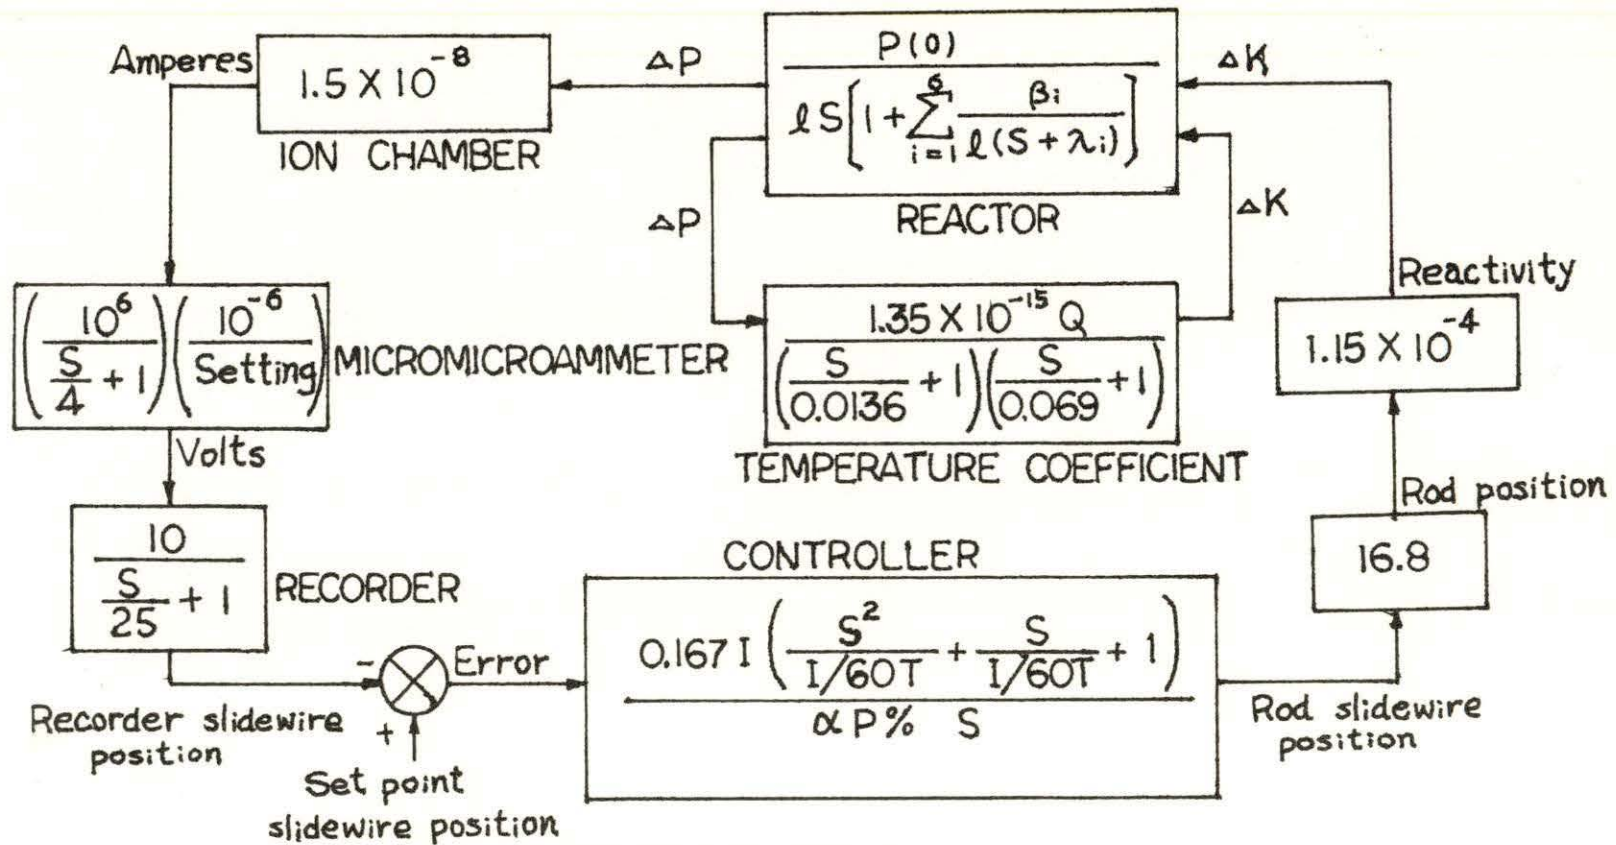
Amperes

$1.5 \times 10^{-8}$

ION CHAMBER

$\Delta P$

$\frac{P(0)}{\ell S\left[1+\sum_{i=1}^{6}\frac{\beta_i}{\ell(S+\lambda_i)}\right]}$

REACTOR

$\Delta K$

$\Delta P$

$\Delta K$

$\left(\frac{10^6}{\frac{S}{4}+1}\right)\left(\frac{10^{-6}}{\text{Setting}}\right)$ MICROMICROAMMETER

$\frac{1.35 \times 10^{-15} Q}{\left(\frac{S}{0.0136}+1\right)\left(\frac{S}{0.069}+1\right)}$

TEMPERATURE COEFFICIENT

Reactivity

$1.15 \times 10^{-4}$

Volts

Rod position

$\frac{10}{\frac{S}{25}+1}$ RECORDER

CONTROLLER

16.8

$-$ Error

$\frac{0.167\,I\left(\frac{S^2}{I/60T}+\frac{S}{I/60T}+1\right)}{\alpha P\%\ S}$

Recorder slidewire position

$+$

Set point slidewire position

Rod slidewire position